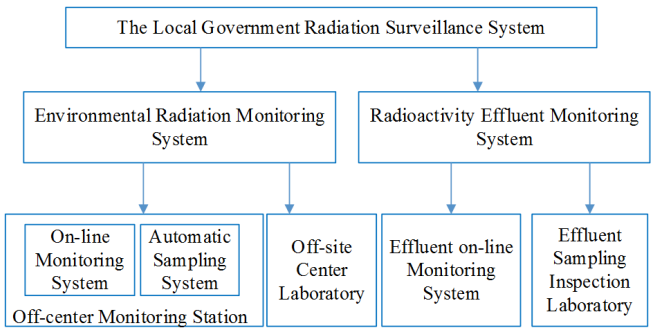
The Local Government Radiation Surveillance System

Environmental Radiation Monitoring System

Radioactivity Effluent Monitoring System

On-line Monitoring System

Automatic Sampling System

Off-center Monitoring Station

Off-site Center Laboratory

Effluent on-line Monitoring System

Effluent Sampling Inspection Laboratory